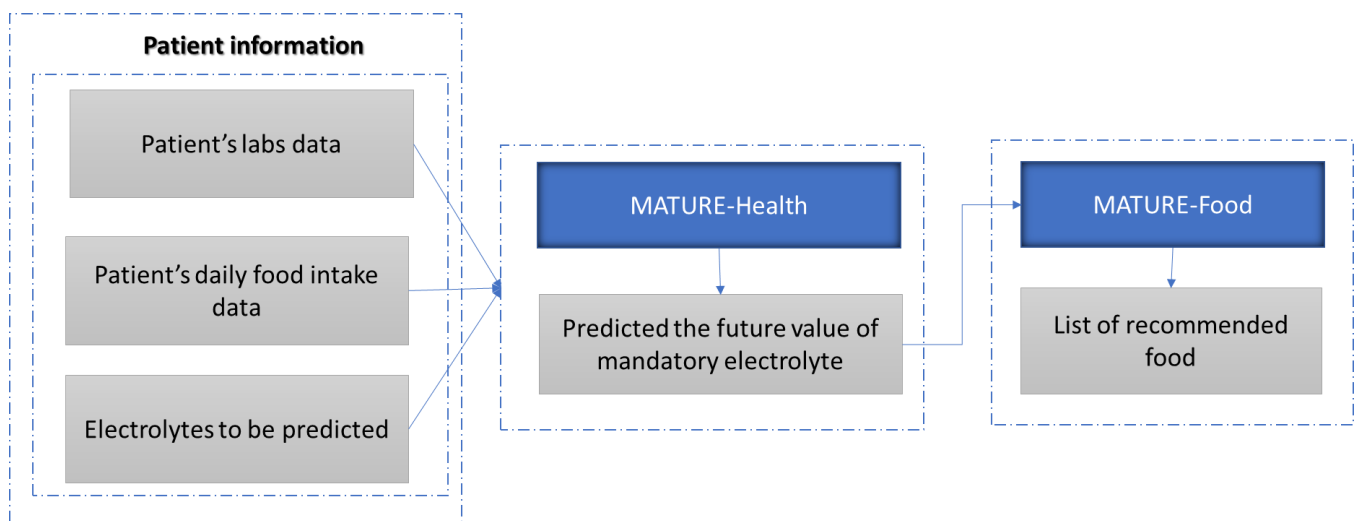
Patient information

Patient’s labs data

Patient’s daily food intake data

Electrolytes to be predicted

MATURE-Health

Predicted the future value of mandatory electrolyte

MATURE-Food

List of recommended food